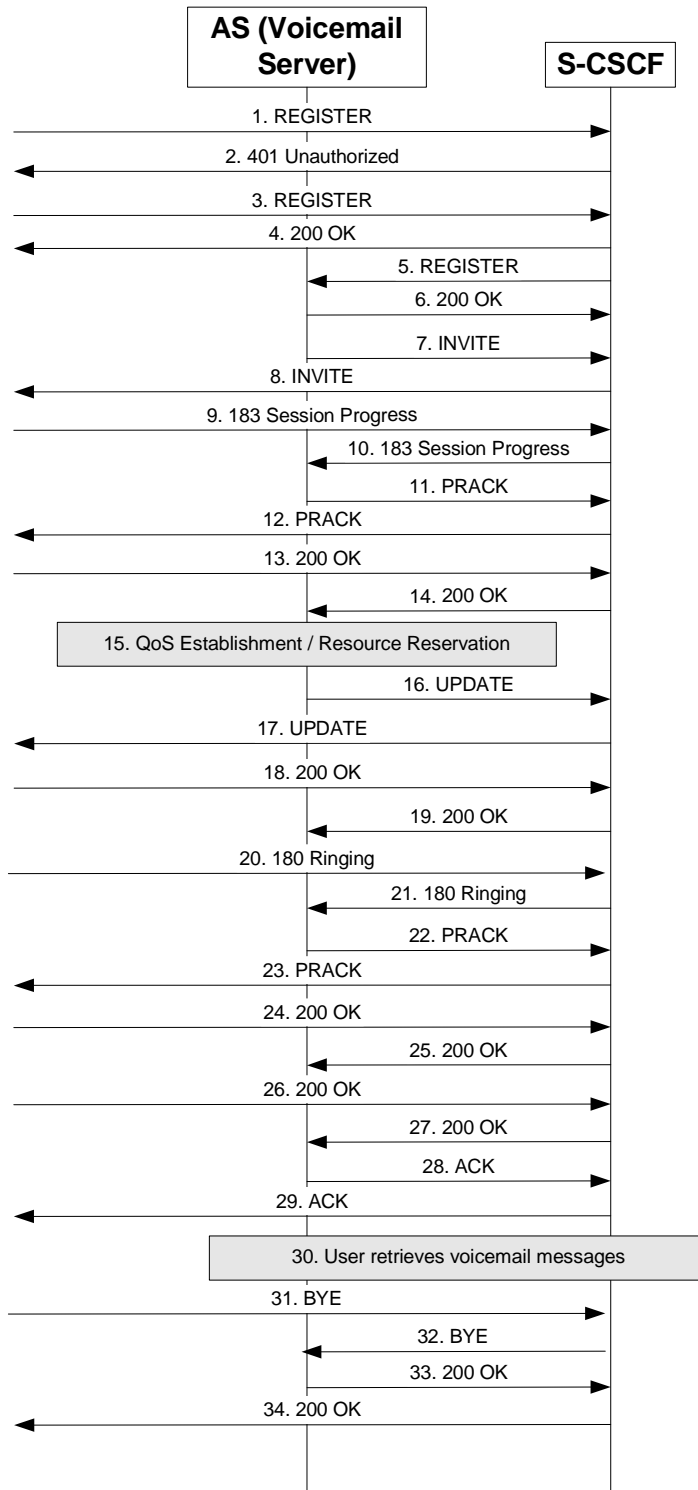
AS (Voicemail Server)

S-CSCF

1. REGISTER

2. 401 Unauthorized

3. REGISTER

4. 200 OK

5. REGISTER

6. 200 OK

7. INVITE

8. INVITE

9. 183 Session Progress

10. 183 Session Progress

11. PRACK

12. PRACK

13. 200 OK

14. 200 OK

15. QoS Establishment / Resource Reservation

16. UPDATE

17. UPDATE

18. 200 OK

19. 200 OK

20. 180 Ringing

21. 180 Ringing

22. PRACK

23. PRACK

24. 200 OK

25. 200 OK

26. 200 OK

27. 200 OK

28. ACK

29. ACK

30. User retrieves voicemail messages

31. BYE

32. BYE

33. 200 OK

34. 200 OK